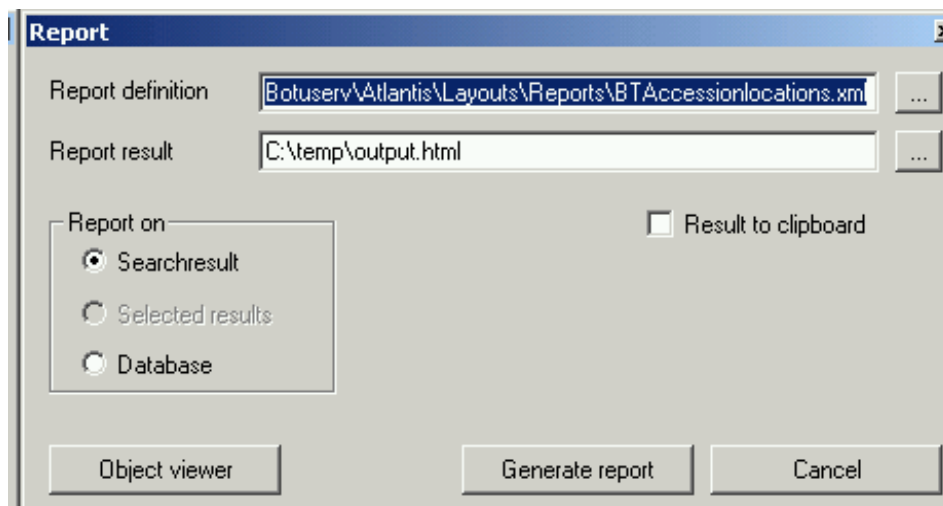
Report

Report definition Botuserv\Atlantis\Layouts\Reports\BTAccessionlocations.xml ...

Report result C:\temp\output.html ...

Report on
Searchresult
Selected results
Database

Result to clipboard

Object viewer
Generate report
Cancel